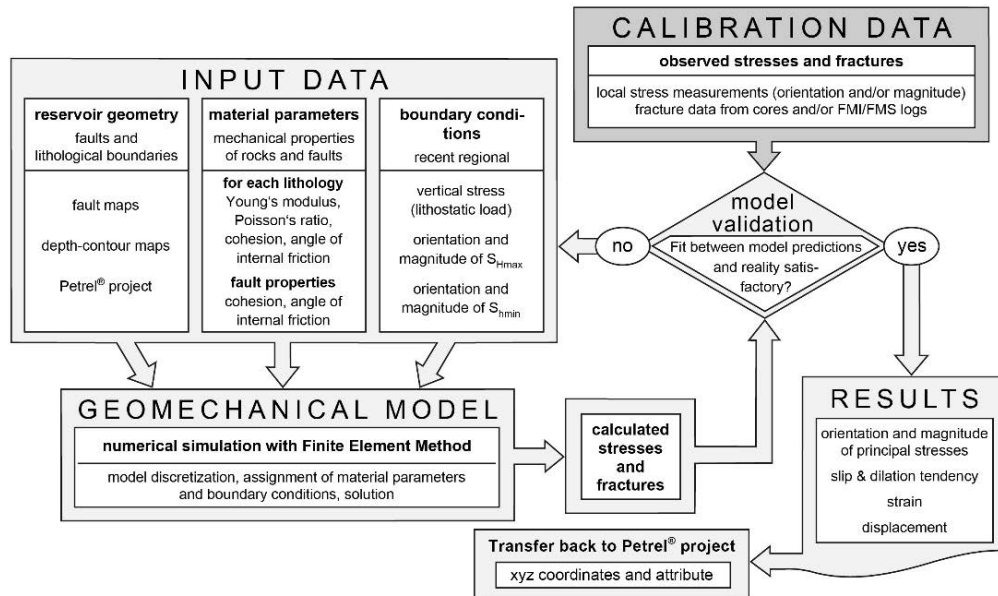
CALIBRATION DATA

observed stresses and fractures

local stress measurements (orientation and/or magnitude) fracture data from cores and/or FMI/FMS logs

INPUT DATA

reservoir geometry
faults and lithological boundaries

fault maps

depth-contour maps

Petrel® project

material parameters
mechanical properties of rocks and faults

for each lithology
Young's modulus, Poisson's ratio, cohesion, angle of internal friction

fault properties
cohesion, angle of internal friction

boundary conditions
recent regional

vertical stress (lithostatic load)

orientation and magnitude of $S_{Hmax}$

orientation and magnitude of $S_{hmin}$

model validation

no

Fit between model predictions and reality satisfactory?

yes

GEOMECHANICAL MODEL

numerical simulation with Finite Element Method

model discretization, assignment of material parameters and boundary conditions, solution

calculated stresses and fractures

RESULTS

orientation and magnitude of principal stresses

slip & dilation tendency

strain

displacement

Transfer back to Petrel® project

xyz coordinates and attribute